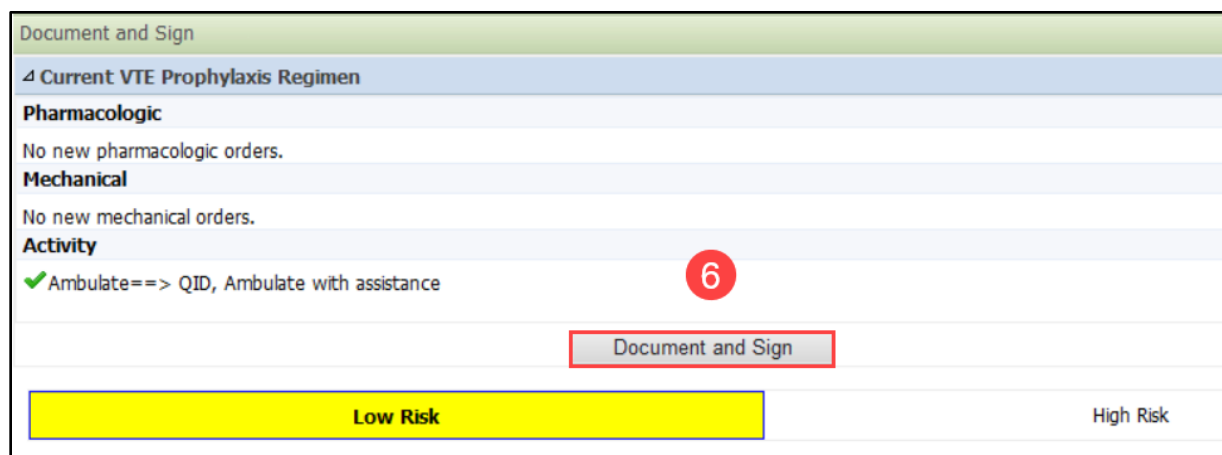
Document and Sign

⊿ Current VTE Prophylaxis Regimen

Pharmacologic

No new pharmacologic orders.

Mechanical

No new mechanical orders.

Activity

Ambulate==> QID, Ambulate with assistance

6

Document and Sign

Low Risk

High Risk